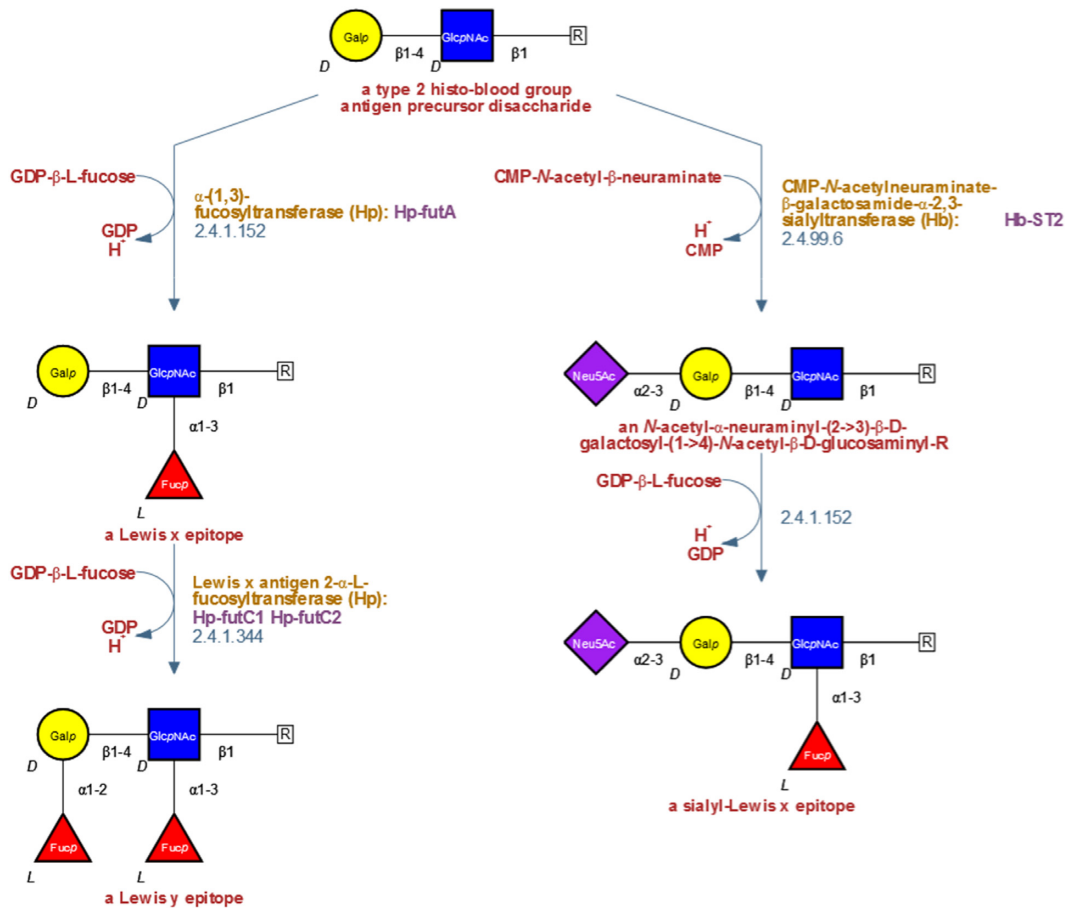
Gal*p* β1-4 Glc*p*NAc β1 R
*D* *D*
a type 2 histo-blood group antigen precursor disaccharide

GDP-β-L-fucose
GDP
$H^-$
α-(1,3)-fucosyltransferase (Hp): Hp-futA
2.4.1.152

CMP-*N*-acetyl-β-neuraminate
$H^-$
CMP
CMP-*N*-acetylneuraminate-β-galactosamide-α-2,3-sialyltransferase (Hb): Hb-ST2
2.4.99.6

Gal*p* β1-4 Glc*p*NAc β1 R
*D* *D*
α1-3
Fuc*p*
*L*
a Lewis x epitope

Neu5Ac α2-3 Gal*p* β1-4 Glc*p*NAc β1 R
*D* *D*
an *N*-acetyl-α-neuraminyl-(2->3)-β-D-galactosyl-(1->4)-*N*-acetyl-β-D-glucosaminyl-R

GDP-β-L-fucose
$H^-$
GDP
2.4.1.152

GDP-β-L-fucose
GDP
$H^-$
Lewis x antigen 2-α-L-fucosyltransferase (Hp): Hp-futC1 Hp-futC2
2.4.1.344

Neu5Ac α2-3 Gal*p* β1-4 Glc*p*NAc β1 R
*D* *D*
α1-3
Fuc*p*
*L*
a sialyl-Lewis x epitope

Gal*p* β1-4 Glc*p*NAc β1 R
*D* *D*
α1-2 α1-3
Fuc*p* Fuc*p*
*L* *L*
a Lewis y epitope